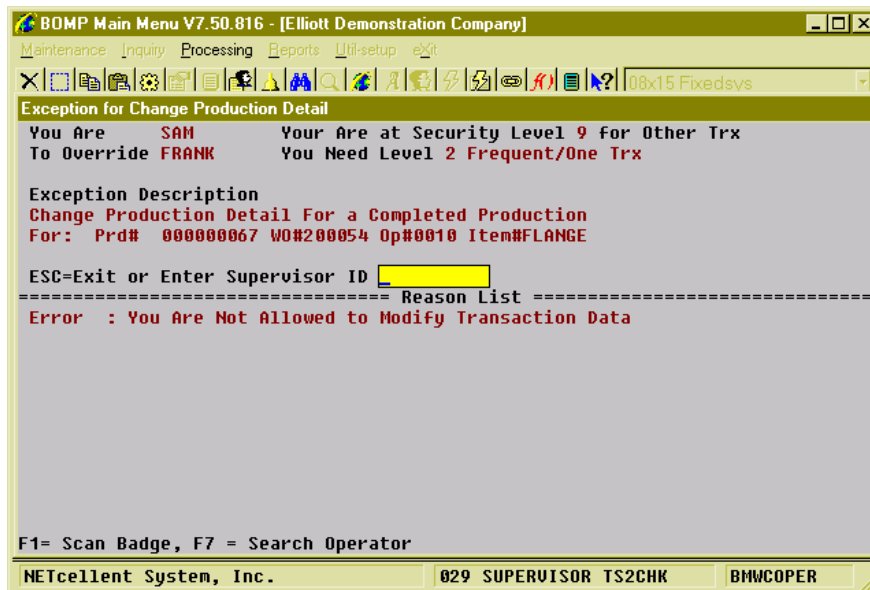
BOMP Main Menu V7.50.816 - [Elliott Demonstration Company]

Maintenance Inquiry Processing Reports Util-setup eXit

08x15 Fixedsys

Exception for Change Production Detail

You Are SAM Your Are at Security Level 9 for Other Trx
To Override FRANK You Need Level 2 Frequent/One Trx

Exception Description
Change Production Detail For a Completed Production
For: Prd# 000000067 WO#200054 Op#0010 Item#FLANGE

ESC=Exit or Enter Supervisor ID _
================================= Reason List =================================
Error : You Are Not Allowed to Modify Transaction Data

F1= Scan Badge, F7 = Search Operator

NETcellent System, Inc. 029 SUPERVISOR TS2CHK BMWCOPER